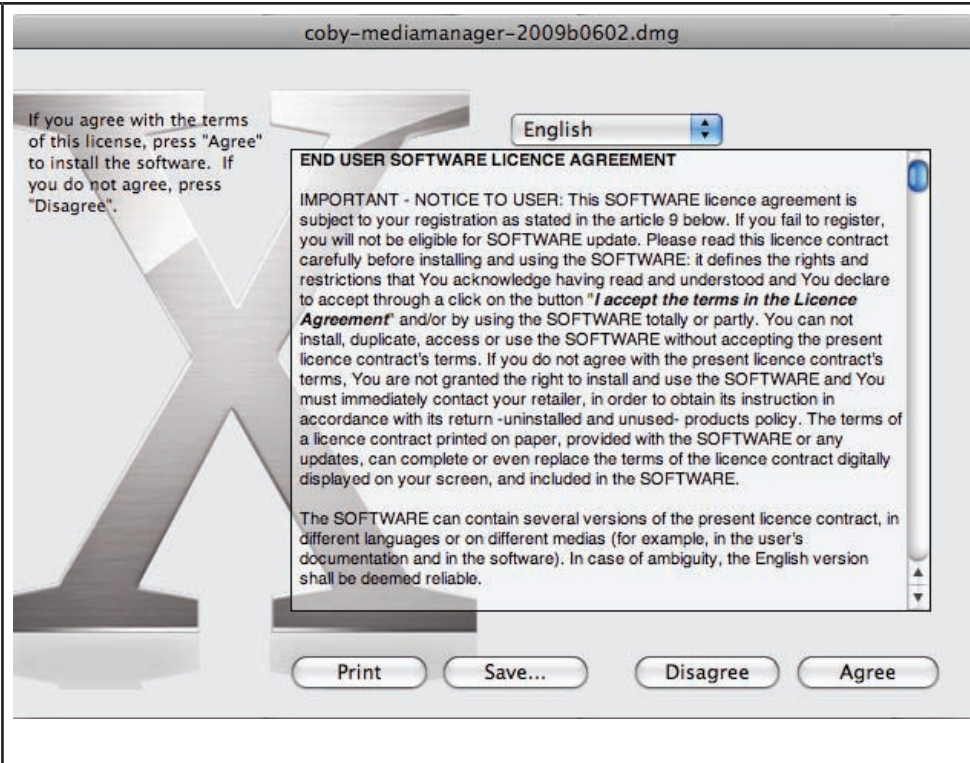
coby-mediamanager-2009b0602.dmg

If you agree with the terms of this license, press "Agree" to install the software. If you do not agree, press "Disagree".

English

END USER SOFTWARE LICENCE AGREEMENT

IMPORTANT - NOTICE TO USER: This SOFTWARE licence agreement is subject to your registration as stated in the article 9 below. If you fail to register, you will not be eligible for SOFTWARE update. Please read this licence contract carefully before installing and using the SOFTWARE: it defines the rights and restrictions that You acknowledge having read and understood and You declare to accept through a click on the button "*I accept the terms in the Licence Agreement*" and/or by using the SOFTWARE totally or partly. You can not install, duplicate, access or use the SOFTWARE without accepting the present licence contract's terms. If you do not agree with the present licence contract's terms, You are not granted the right to install and use the SOFTWARE and You must immediately contact your retailer, in order to obtain its instruction in accordance with its return -uninstalled and unused- products policy. The terms of a licence contract printed on paper, provided with the SOFTWARE or any updates, can complete or even replace the terms of the licence contract digitally displayed on your screen, and included in the SOFTWARE.

The SOFTWARE can contain several versions of the present licence contract, in different languages or on different medias (for example, in the user's documentation and in the software). In case of ambiguity, the English version shall be deemed reliable.

Print Save... Disagree Agree